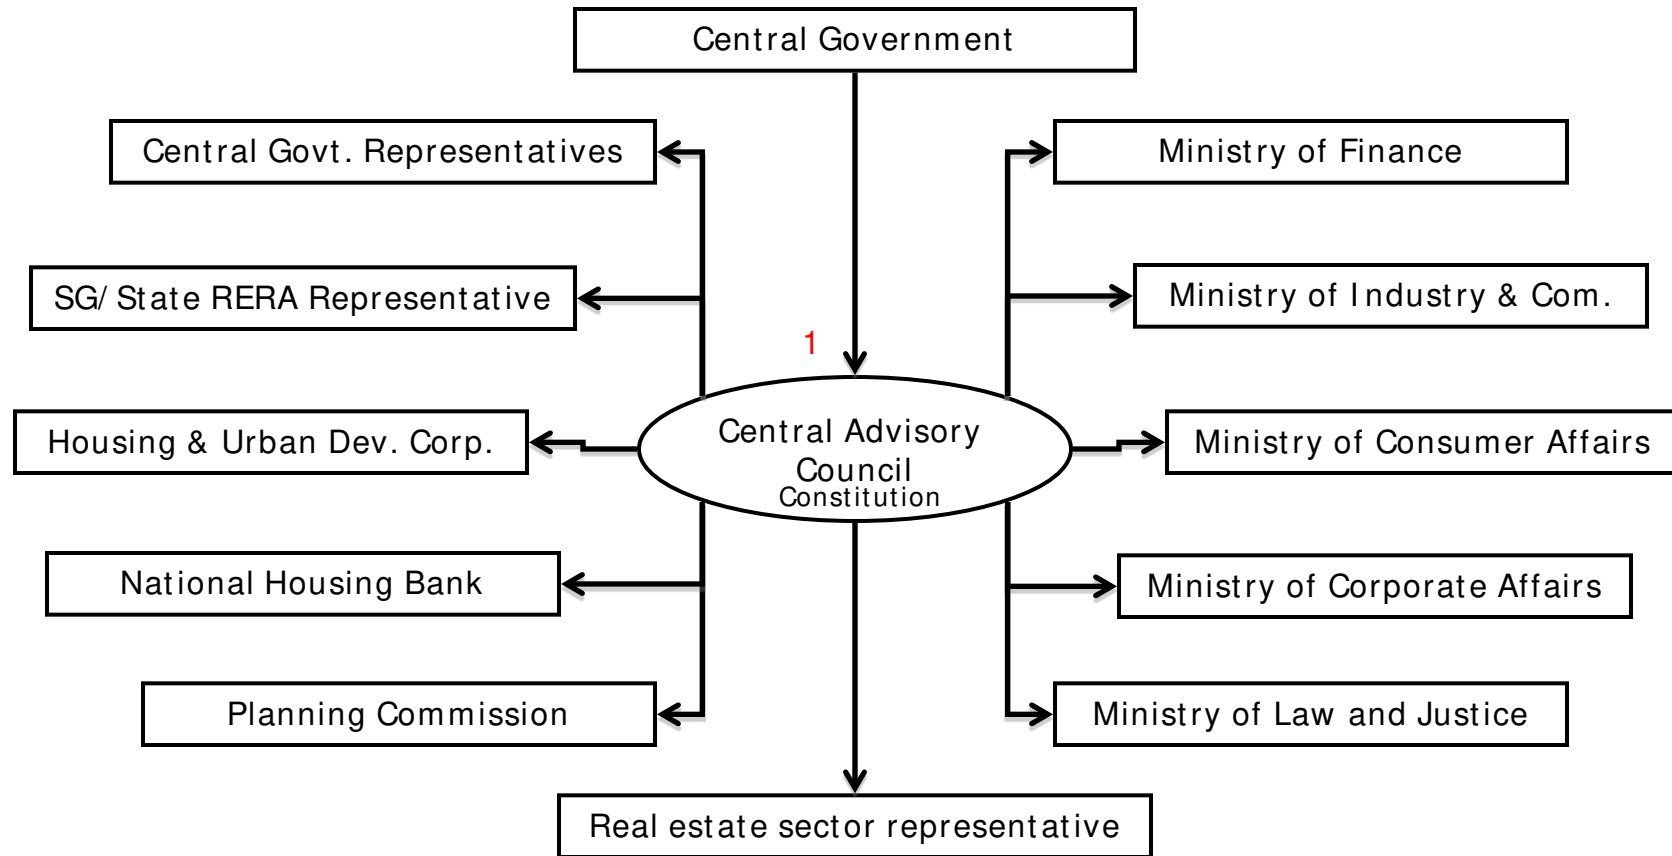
Central Government

Central Govt. Representatives

Ministry of Finance

SG/ State RERA Representative

Ministry of Industry & Com.

1

Central Advisory Council Constitution

Housing & Urban Dev. Corp.

Ministry of Consumer Affairs

National Housing Bank

Ministry of Corporate Affairs

Planning Commission

Ministry of Law and Justice

Real estate sector representative